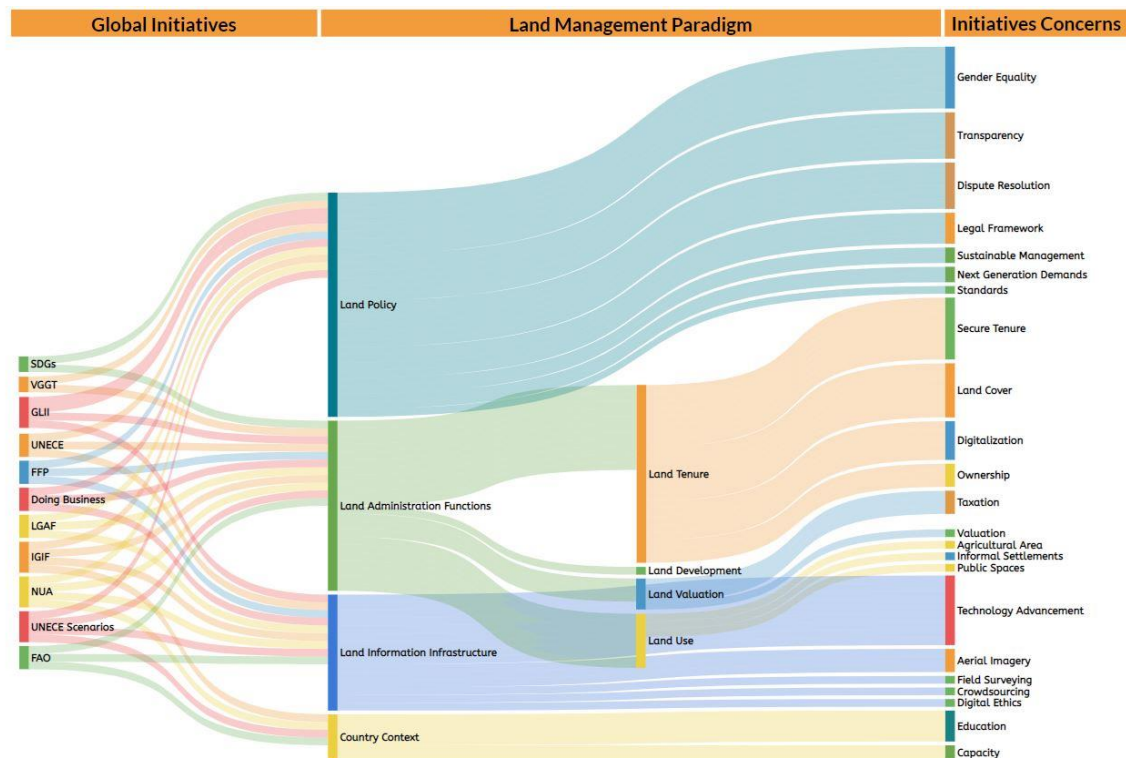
Global Initiatives

Land Management Paradigm

Initiatives Concerns

SDGs
VGGT
GLII
UNECE
FFP
Doing Business
LGAF
IGIF
NUA
UNECE Scenarios
FAO

Land Policy
Land Administration Functions
Land Information Infrastructure
Country Context

Land Tenure
Land Development
Land Valuation
Land Use

Gender Equality
Transparency
Dispute Resolution
Legal Framework
Sustainable Management
Next Generation Demands
Standards
Secure Tenure
Land Cover
Digitalization
Ownership
Taxation
Valuation
Agricultural Area
Informal Settlements
Public Spaces
Technology Advancement
Aerial Imagery
Field Surveying
Crowdsourcing
Digital Ethics
Education
Capacity